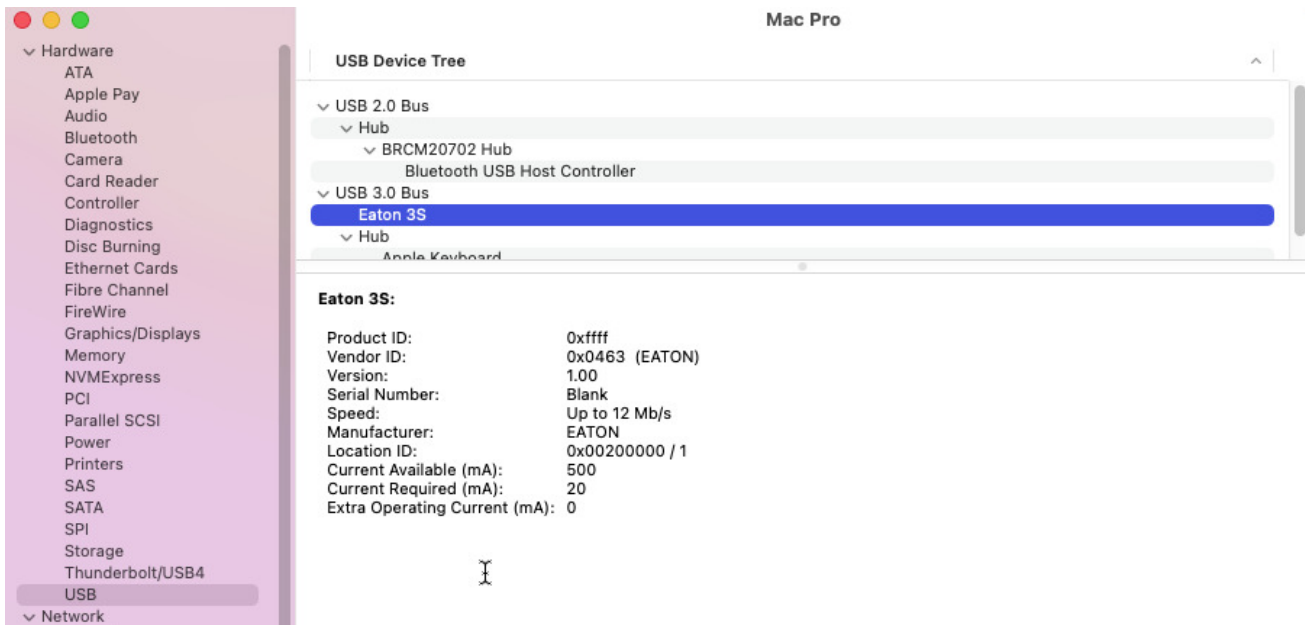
Mac Pro

Hardware
ATA
Apple Pay
Audio
Bluetooth
Camera
Card Reader
Controller
Diagnostics
Disc Burning
Ethernet Cards
Fibre Channel
FireWire
Graphics/Displays
Memory
NVMExpress
PCI
Parallel SCSI
Power
Printers
SAS
SATA
SPI
Storage
Thunderbolt/USB4
USB
Network

USB Device Tree

USB 2.0 Bus
Hub
BRCM20702 Hub
Bluetooth USB Host Controller
USB 3.0 Bus
Eaton 3S
Hub
Apple Keyboard

Eaton 3S:

| | |
|---|---|
| Product ID: | 0xffff |
| Vendor ID: | 0x0463 (EATON) |
| Version: | 1.00 |
| Serial Number: | Blank |
| Speed: | Up to 12 Mb/s |
| Manufacturer: | EATON |
| Location ID: | 0x00200000 / 1 |
| Current Available (mA): | 500 |
| Current Required (mA): | 20 |
| Extra Operating Current (mA): | 0 |